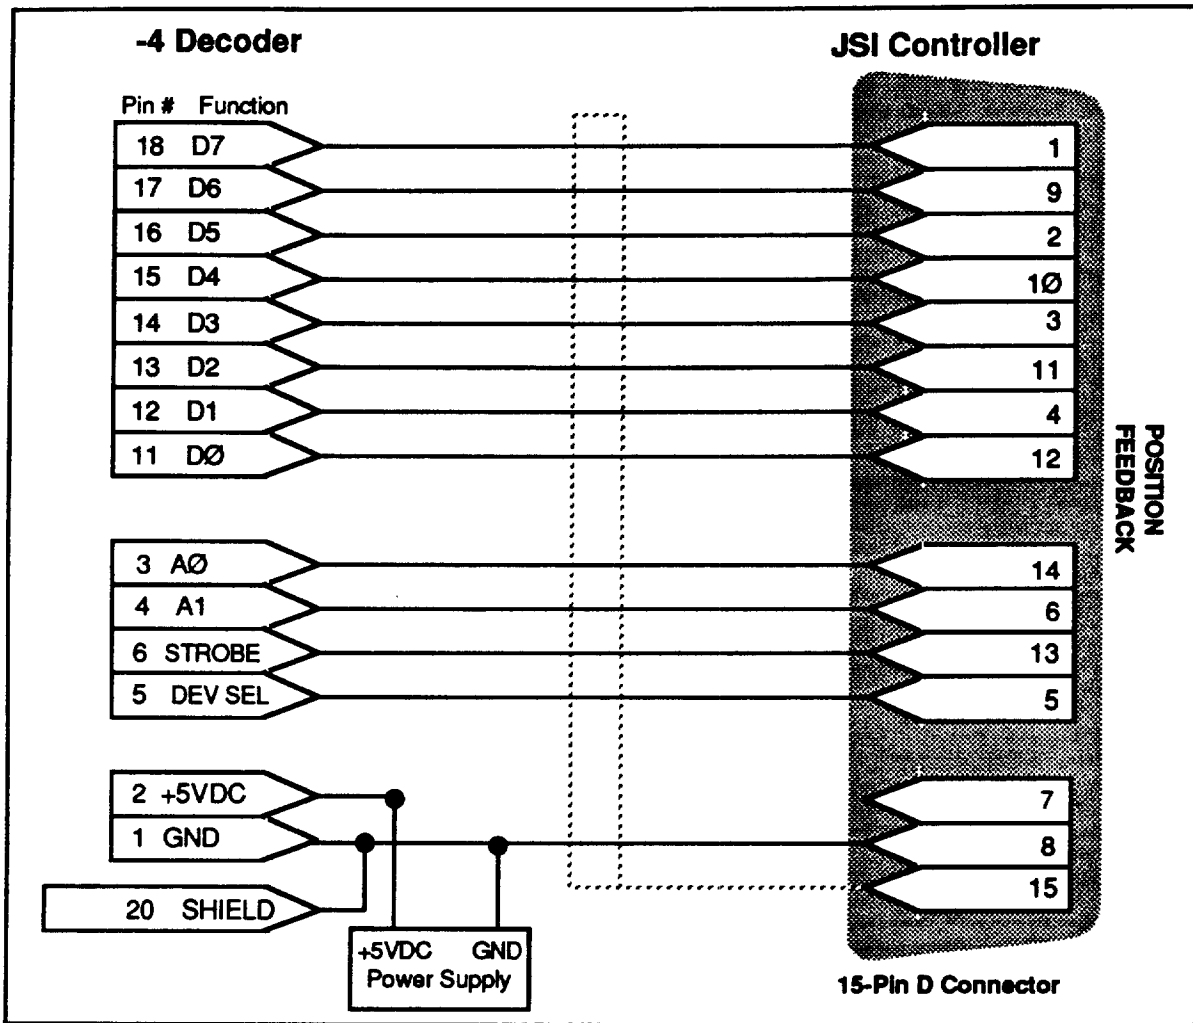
-4 Decoder

JSI Controller

Pin # Function

18 D7

17 D6

16 D5

15 D4

14 D3

13 D2

12 D1

11 DØ

1

9

2

1Ø

3

11

4

12

POSITION FEEDBACK

3 AØ

4 A1

6 STROBE

5 DEV SEL

14

6

13

5

2 +5VDC

1 GND

20 SHIELD

7

8

15

+5VDC GND Power Supply

15-Pin D Connector